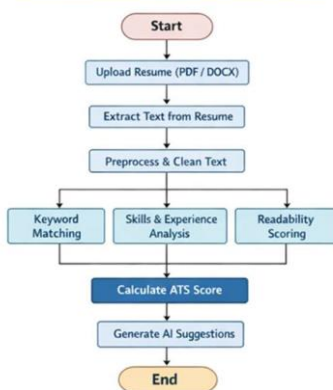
Start

Upload Resume (PDF / DOCX)

Extract Text from Resume

Preprocess & Clean Text

Keyword Matching

Skills & Experience Analysis

Readability Scoring

Calculate ATS Score

Generate AI Suggestions

End